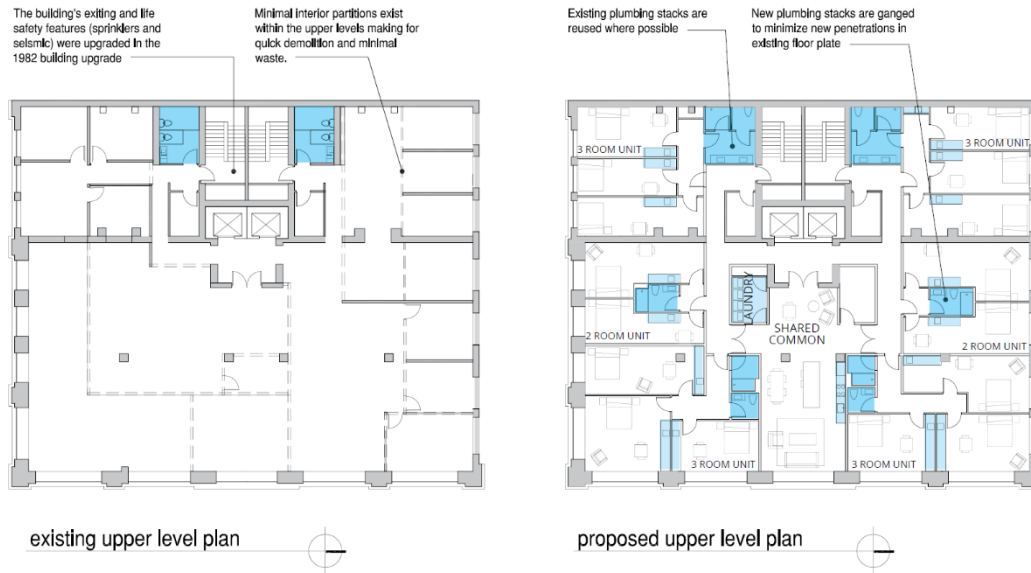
The building's exiting and life safety features (sprinklers and seismic) were upgraded in the 1982 building upgrade

Minimal interior partitions exist within the upper levels making for quick demolition and minimal waste.

existing upper level plan

Existing plumbing stacks are reused where possible

New plumbing stacks are ganged to minimize new penetrations in existing floor plate

3 ROOM UNIT

3 ROOM UNIT

LAUNDRY

SHARED COMMON

2 ROOM UNIT

2 ROOM UNIT

3 ROOM UNIT

3 ROOM UNIT

proposed upper level plan